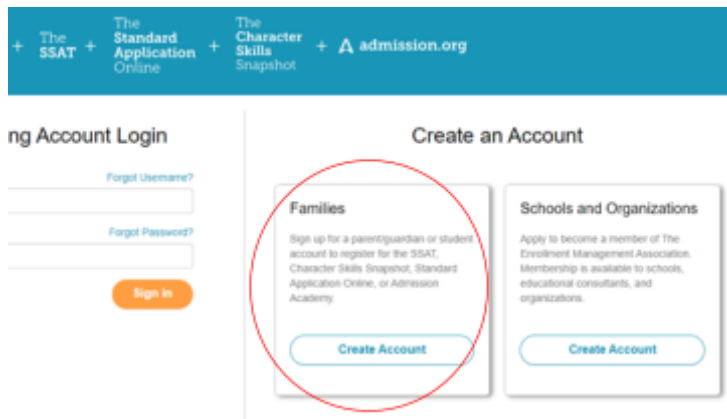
+ The SSAT + The Standard Application Online + The Character Skills Snapshot + admission.org

ng Account Login

Forgot Username?

Forgot Password?

Sign in

Create an Account

Families

Sign up for a parent/guardian or student account to register for the SSAT, Character Skills Snapshot, Standard Application Online, or Admission Academy.

Create Account

Schools and Organizations

Apply to become a member of The Enrollment Management Association. Membership is available to schools, educational consultants, and organizations.

Create Account